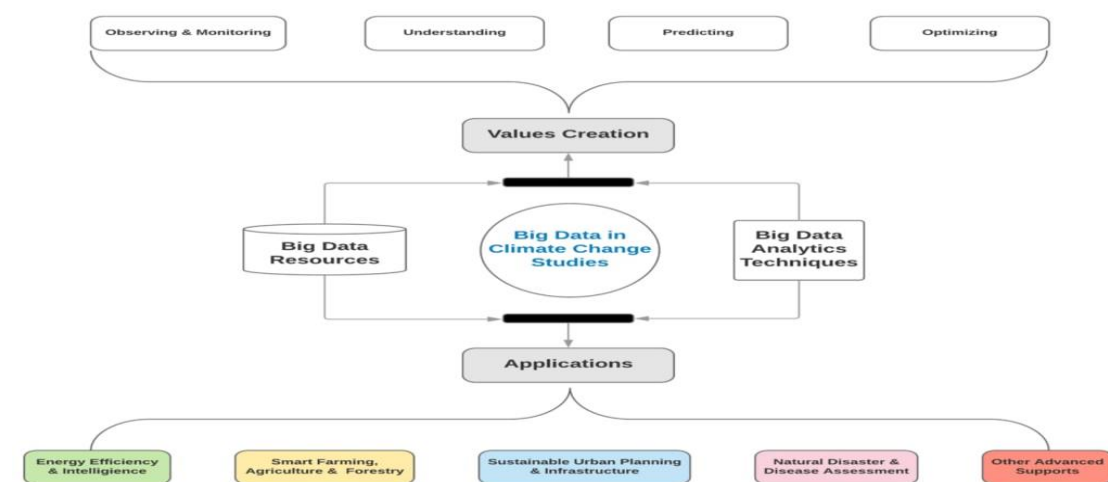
Observing & Monitoring

Understanding

Predicting

Optimizing

Values Creation

Big Data Resources

Big Data in Climate Change Studies

Big Data Analytics Techniques

Applications

Energy Efficiency & Intelligience

Smart Farming, Agriculture & Forestry

Sustainable Urban Planning & Infrastructure

Natural Disaster & Disease Assessment

Other Advanced Supports